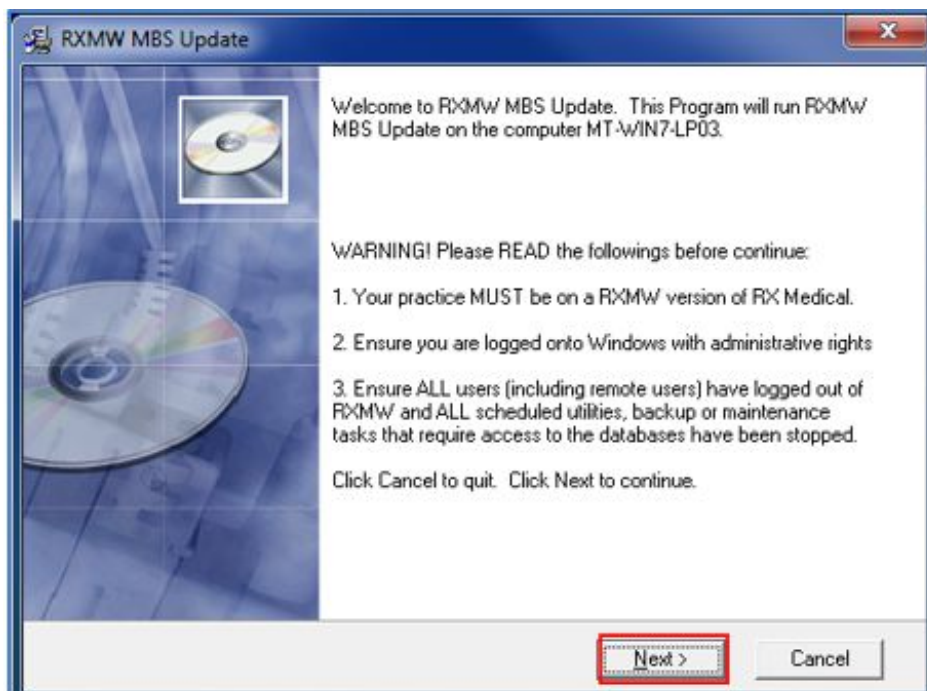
RXMW MBS Update

Welcome to RXMW MBS Update. This Program will run RXMW MBS Update on the computer MT-WIN7-LP03.

WARNING! Please READ the followings before continue:

1. Your practice MUST be on a RXMW version of RX Medical.

2. Ensure you are logged onto Windows with administrative rights

3. Ensure ALL users (including remote users) have logged out of RXMW and ALL scheduled utilities, backup or maintenance tasks that require access to the databases have been stopped.

Click Cancel to quit. Click Next to continue.

Next >

Cancel